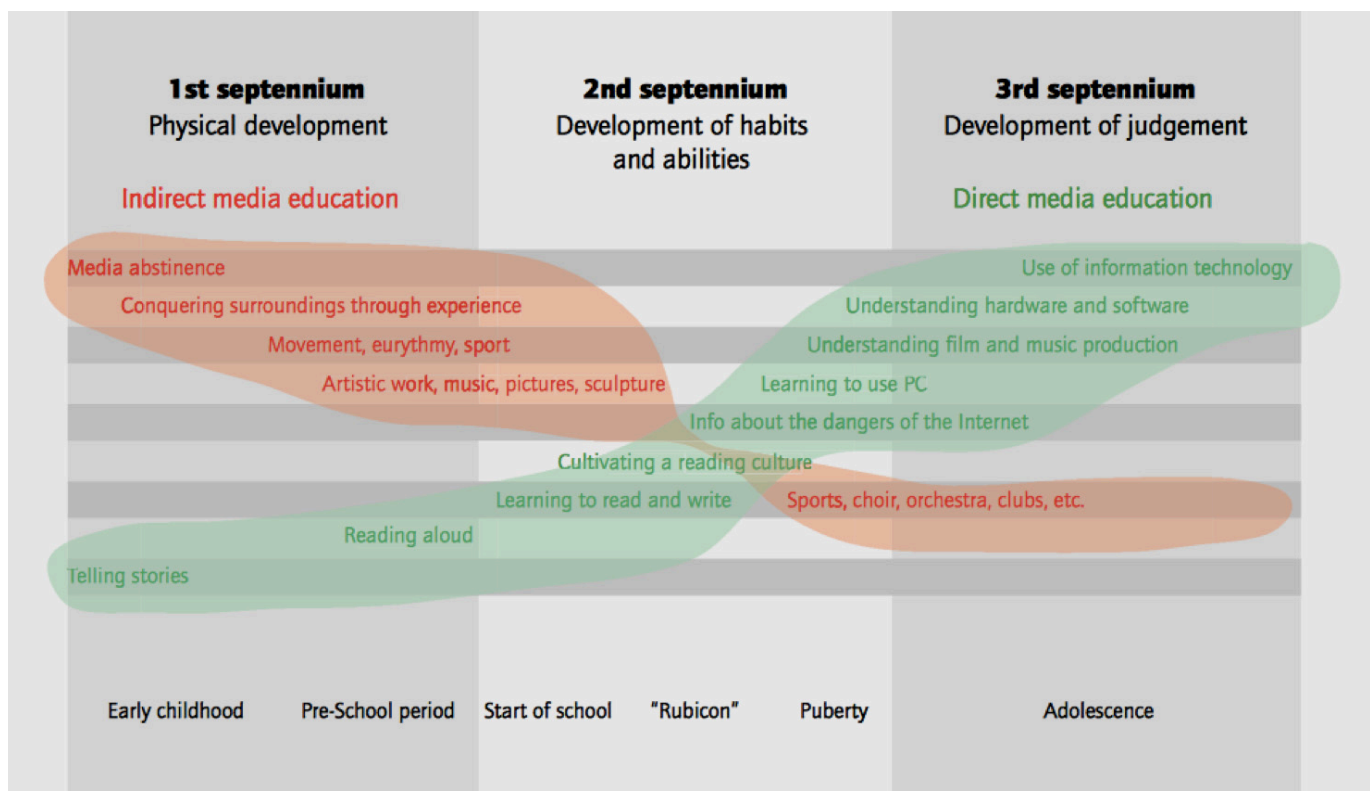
1st septennium
Physical development

2nd septennium
Development of habits and abilities

3rd septennium
Development of judgement

Indirect media education

Direct media education

Media abstinence

Use of information technology

Conquering surroundings through experience

Understanding hardware and software

Movement, eurythmy, sport

Understanding film and music production

Artistic work, music, pictures, sculpture

Learning to use PC

Info about the dangers of the Internet

Cultivating a reading culture

Learning to read and write

Sports, choir, orchestra, clubs, etc.

Reading aloud

Telling stories

Early childhood

Pre-School period

Start of school

"Rubicon"

Puberty

Adolescence